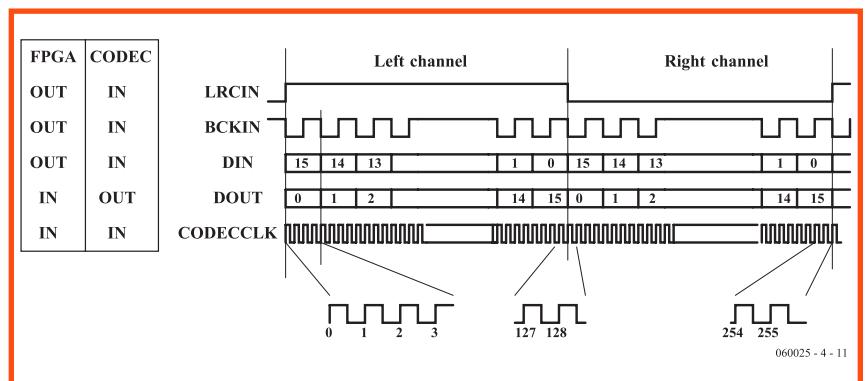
| FPGA | CODEC |
|---|---|
| OUT | IN |
| OUT | IN |
| OUT | IN |
| IN | OUT |
| IN | IN |

Left channel

Right channel

LRCIN

BCKIN

DIN

15 14 13 1 0 15 14 13 1 0

DOUT

0 1 2 14 15 0 1 2 14 15

CODECCLK

0 1 2 3

127 128

254 255

060025 - 4 - 11